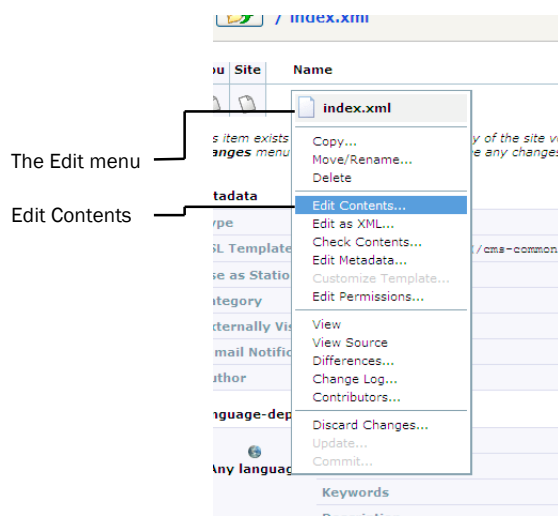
/ index.xml

ou Site Name

index.xml

s item exists

anges menu

y of the site v

e any changes

The Edit menu

Copy...

Move/Rename...

Delete

tadata

Edit Contents

Edit Contents...

ype

Edit as XML...

SL Template

Check Contents...

t/cms-common

se as Station

Edit Metadata...

Customize Template...

ategory

Edit Permissions...

xternally Vis

View

mail Notifi

View Source

uthor

Differences...

Change Log...

Contributors...

nguage-dep

Discard Changes...

Update...

Any languag

Commit...

Keywords